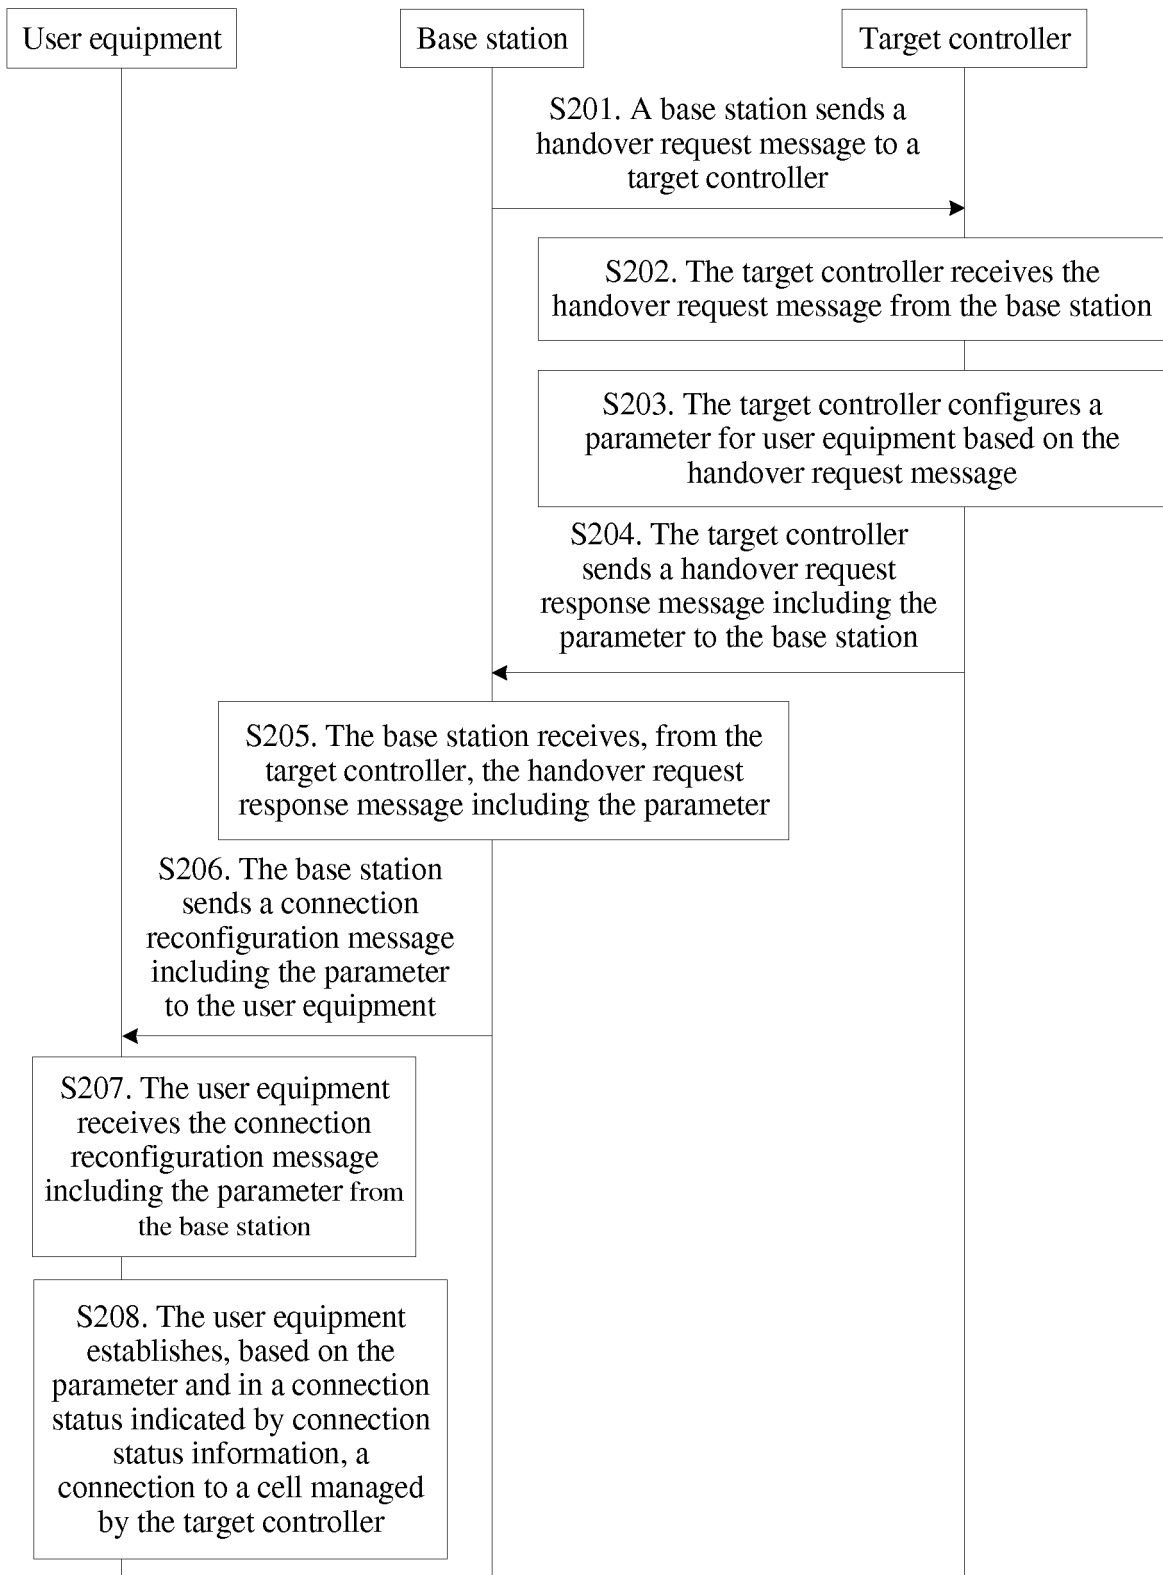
User equipment

Base station

Target controller

S201. A base station sends a handover request message to a target controller

S202. The target controller receives the handover request message from the base station

S203. The target controller configures a parameter for user equipment based on the handover request message

S204. The target controller sends a handover request response message including the parameter to the base station

S205. The base station receives, from the target controller, the handover request response message including the parameter

S206. The base station sends a connection reconfiguration message including the parameter to the user equipment

S207. The user equipment receives the connection reconfiguration message including the parameter from the base station

S208. The user equipment establishes, based on the parameter and in a connection status indicated by connection status information, a connection to a cell managed by the target controller